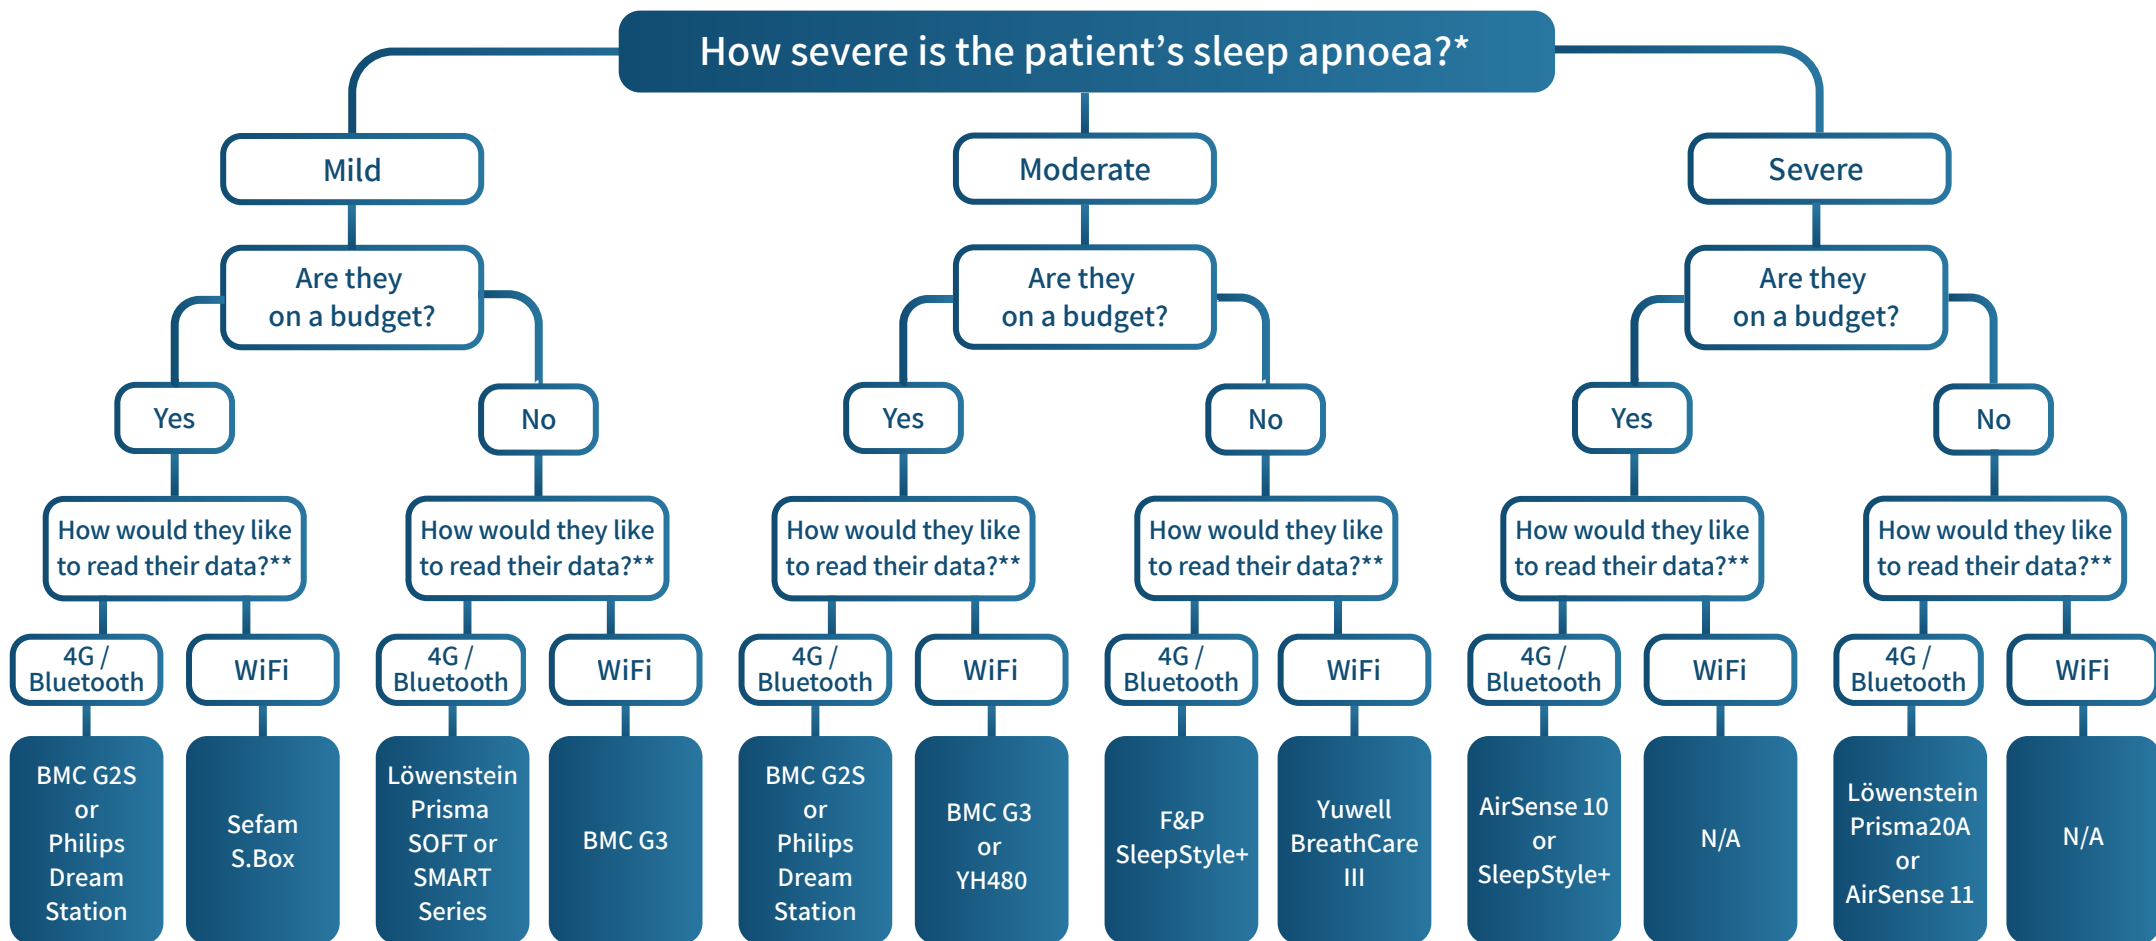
How severe is the patient's sleep apnoea?*

Mild

Are they on a budget?

Yes

How would they like to read their data?**

4G / Bluetooth

BMC G2S or Philips Dream Station

WiFi

Sefam S.Box

No

How would they like to read their data?**

4G / Bluetooth

Löwenstein Prisma SOFT or SMART Series

WiFi

BMC G3

Moderate

Are they on a budget?

Yes

How would they like to read their data?**

4G / Bluetooth

BMC G2S or Philips Dream Station

WiFi

BMC G3 or YH480

No

How would they like to read their data?**

4G / Bluetooth

F&P SleepStyle+

WiFi

Yuwell BreathCare III

Severe

Are they on a budget?

Yes

How would they like to read their data?**

4G / Bluetooth

AirSense 10 or SleepStyle+

WiFi

N/A

No

How would they like to read their data?**

4G / Bluetooth

Löwenstein Prisma20A or AirSense 11

WiFi

N/A